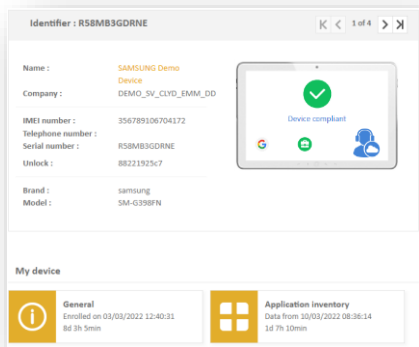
Identifier : R58MB3GDRNE

1 of 4

Name : SAMSUNG Demo Device
Company : DEMO_SV_CLYD_EMM_DD

IMEI number : 356789106704172
Telephone number :
Serial number : R58MB3GDRNE

Unlock : 88221925c7

Brand : samsung
Model : SM-G398FN

Device compliant

My device

General
Enrolled on 03/03/2022 12:40:31
8d 3h 5min

Application inventory
Data from 10/03/2022 08:36:14
1d 7h 10min